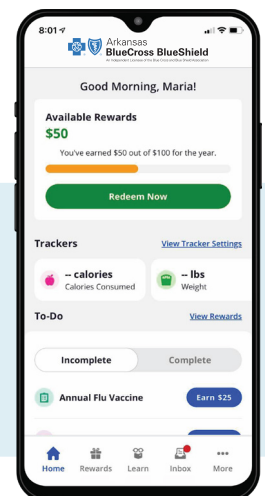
8:01

Arkansas
BlueCross BlueShield
An Independent Licensee of the Blue Cross and Blue Shield Association

Good Morning, Maria!

Available Rewards
$50
You've earned $50 out of $100 for the year.

Redeem Now

Trackers
View Tracker Settings

-- calories
Calories Consumed

-- lbs
Weight

To-Do
View Rewards

Incomplete
Complete

Annual Flu Vaccine
Earn $25

Home
Rewards
Learn
Inbox
More